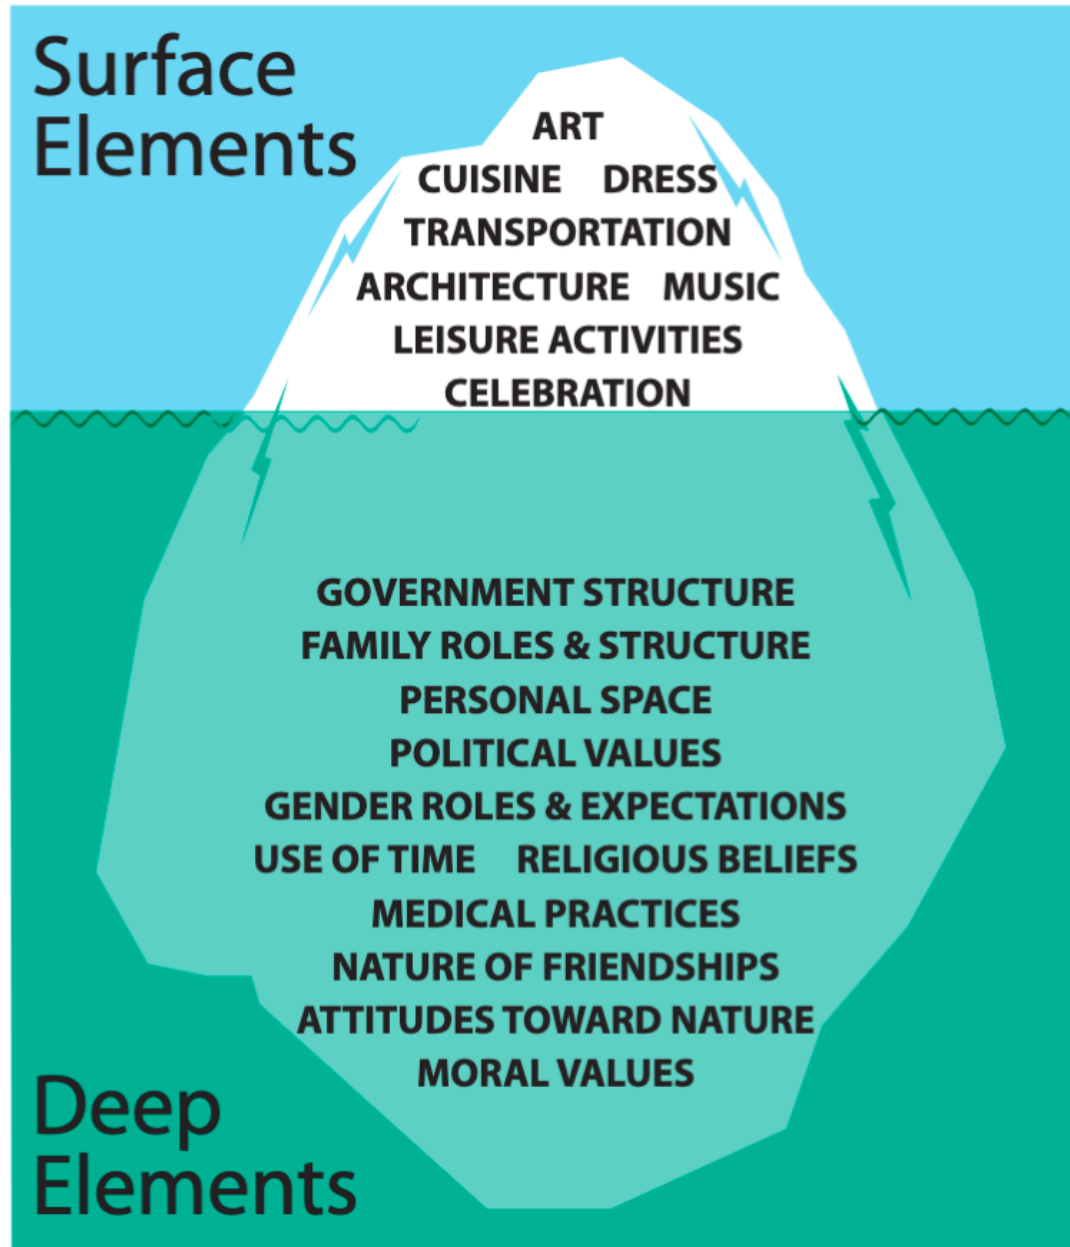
Surface Elements

ART
CUISINE DRESS
TRANSPORTATION
ARCHITECTURE MUSIC
LEISURE ACTIVITIES
CELEBRATION

GOVERNMENT STRUCTURE
FAMILY ROLES & STRUCTURE
PERSONAL SPACE
POLITICAL VALUES
GENDER ROLES & EXPECTATIONS
USE OF TIME RELIGIOUS BELIEFS
MEDICAL PRACTICES
NATURE OF FRIENDSHIPS
ATTITUDES TOWARD NATURE
MORAL VALUES

Deep Elements